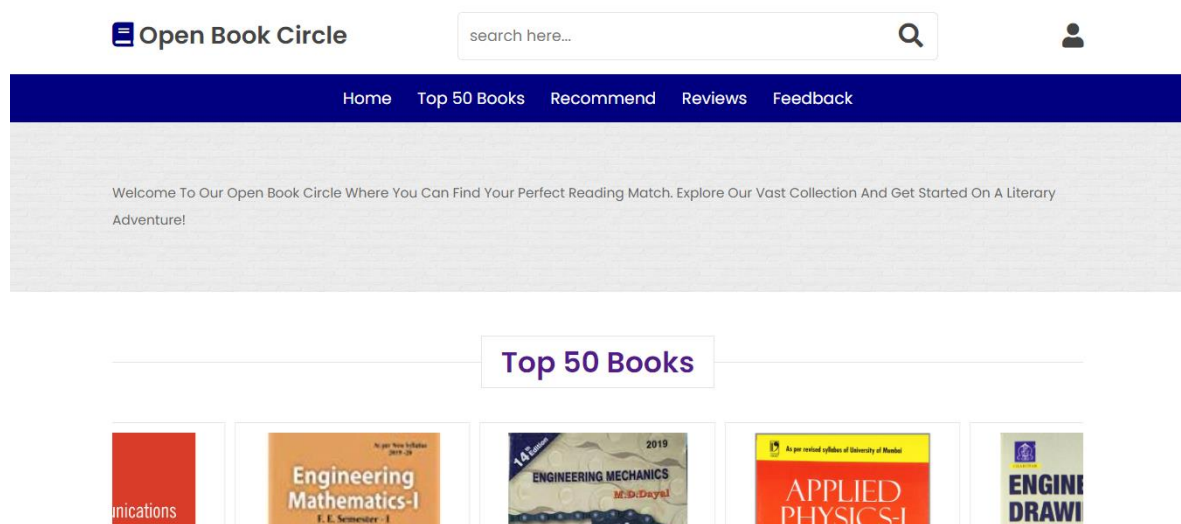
Open Book Circle

search here...

Home Top 50 Books Recommend Reviews Feedback

Welcome To Our Open Book Circle Where You Can Find Your Perfect Reading Match. Explore Our Vast Collection And Get Started On A Literary Adventure!

Top 50 Books

unications

As per New Syllabus 2019-20
Engineering Mathematics-I
F.E. Semester - I

14th Edition
2019
ENGINEERING MECHANICS
M.D.Dayal

As per revised syllabus of University of Mumbai
APPLIED PHYSICS-I

ENGIN DRAWI